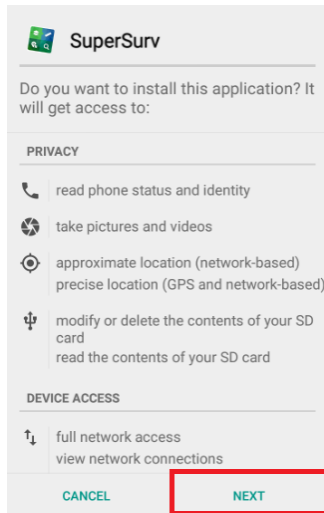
SuperSurv

Do you want to install this application? It will get access to:

PRIVACY

read phone status and identity

take pictures and videos

approximate location (network-based)
precise location (GPS and network-based)

modify or delete the contents of your SD card
read the contents of your SD card

DEVICE ACCESS

full network access
view network connections

CANCEL

NEXT